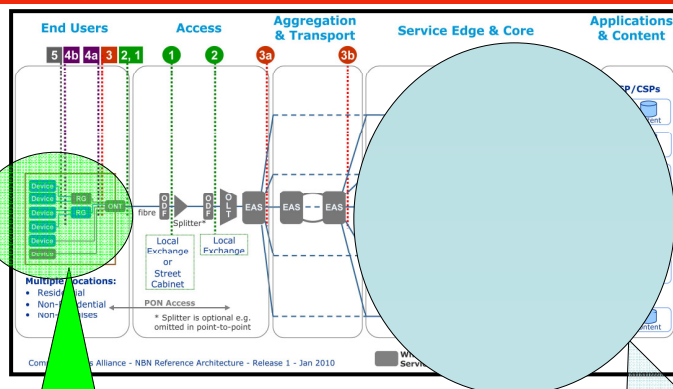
End Users

Access

Aggregation & Transport

Service Edge & Core

Applications & Content

5 4b 4a 3 2, 1

1

2

3a

3b

P/CSPs

ntent

Device

Device

Device

Device

Device

Device

RG

RG

ONT

fibre

O D F

Splitter*

O D F

O L T

EAS

EAS

EAS

Local Exchange or Street Cabinet

Local Exchange

Multiple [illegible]ocations:

• Resid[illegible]ial

• Non-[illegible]dential

• Non-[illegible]ises

PON Access

* Splitter is optional e.g. omitted in point-to-point

ntent

Com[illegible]s Alliance - NBN Reference Architecture - Release 1 - Jan 2010

Wh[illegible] Servi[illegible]